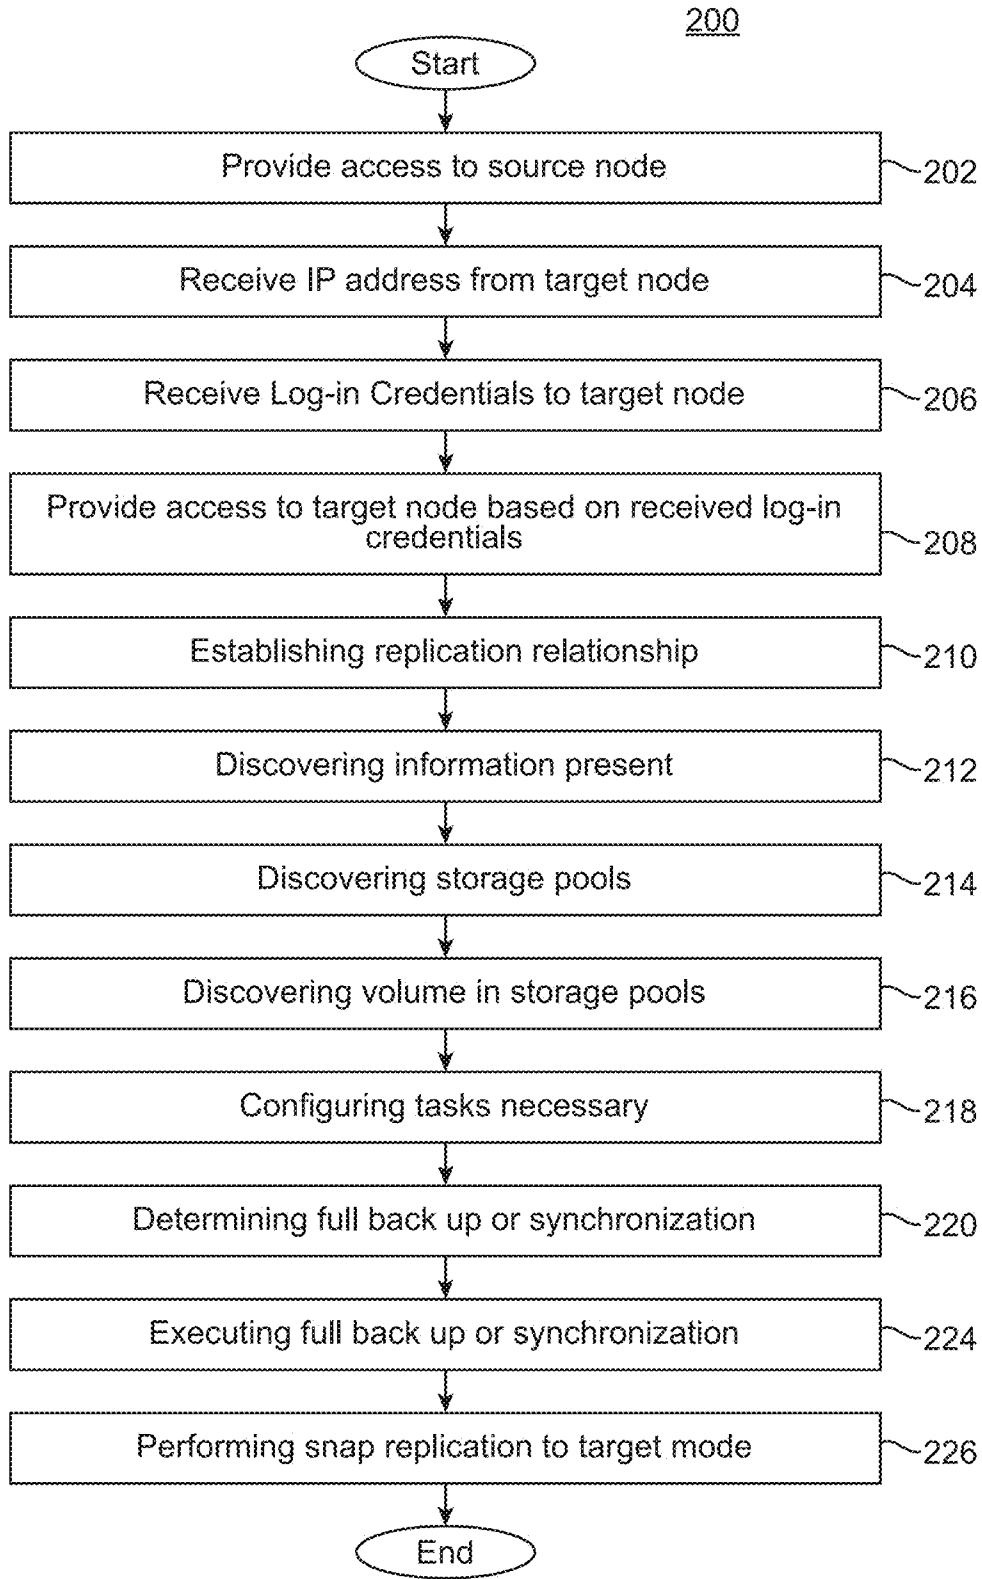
200

Start

Provide access to source node 202

Receive IP address from target node 204

Receive Log-in Credentials to target node 206

Provide access to target node based on received log-in credentials 208

Establishing replication relationship 210

Discovering information present 212

Discovering storage pools 214

Discovering volume in storage pools 216

Configuring tasks necessary 218

Determining full back up or synchronization 220

Executing full back up or synchronization 224

Performing snap replication to target mode 226

End